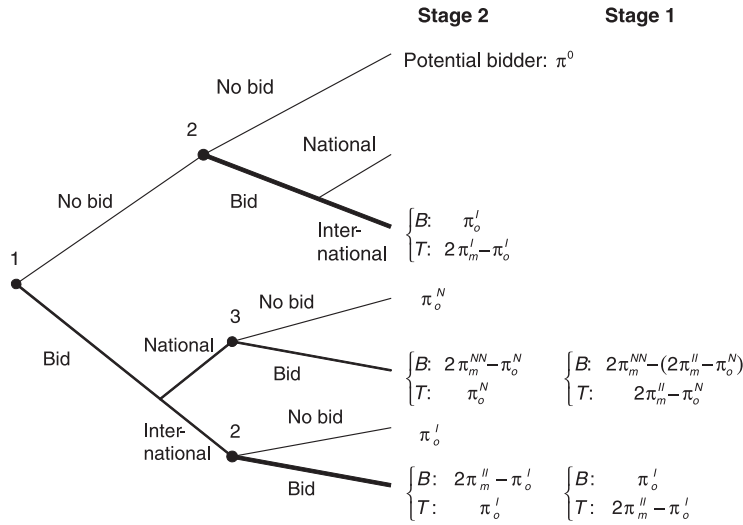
Stage 2

Stage 1

Potential bidder: $\pi^0$

No bid

2

National

No bid

Bid

International

$\begin{cases} B: & \pi_o^I \\ T: & 2\pi_m^I - \pi_o^I \end{cases}$

1

No bid

3

$\pi_o^N$

Bid

National

Bid

$\begin{cases} B: & 2\pi_m^{NN} - \pi_o^N \\ T: & \pi_o^N \end{cases}$

$\begin{cases} B: & 2\pi_m^{NN} - (2\pi_m^{II} - \pi_o^N) \\ T: & 2\pi_m^{II} - \pi_o^N \end{cases}$

International

2

No bid

$\pi_o^I$

Bid

$\begin{cases} B: & 2\pi_m^{II} - \pi_o^I \\ T: & \pi_o^I \end{cases}$

$\begin{cases} B: & \pi_o^I \\ T: & 2\pi_m^{II} - \pi_o^I \end{cases}$